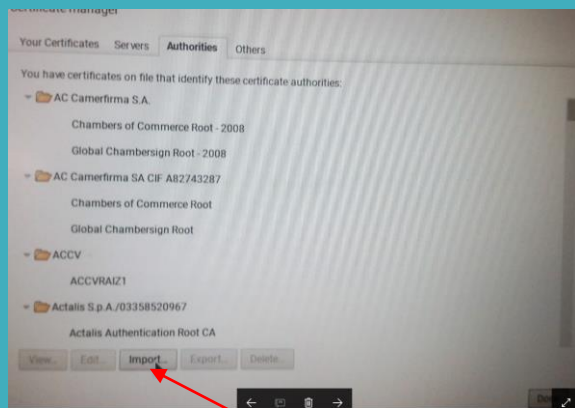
Certificate manager

Your Certificates Servers Authorities Others

You have certificates on file that identify these certificate authorities:

AC Camerfirma S.A.

Chambers of Commerce Root - 2008

Global Chambersign Root - 2008

AC Camerfirma SA CIF A82743287

Chambers of Commerce Root

Global Chambersign Root

ACCV

ACCVRAIZ1

Actalis S.p.A./03358520967

Actalis Authentication Root CA

View... Edit... Import... Export... Delete...

De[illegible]